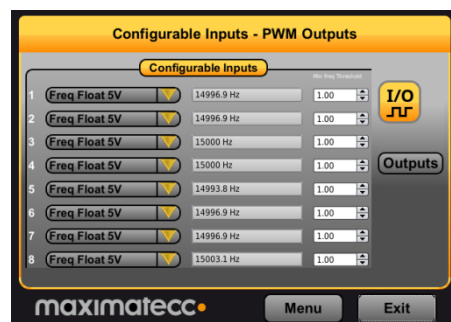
Configurable Inputs - PWM Outputs

Configurable Inputs

Min Freq Threshold

1 Freq Float 5V 14996.9 Hz 1.00
2 Freq Float 5V 14996.9 Hz 1.00
3 Freq Float 5V 15000 Hz 1.00
4 Freq Float 5V 15000 Hz 1.00
5 Freq Float 5V 14993.8 Hz 1.00
6 Freq Float 5V 14996.9 Hz 1.00
7 Freq Float 5V 14996.9 Hz 1.00
8 Freq Float 5V 15003.1 Hz 1.00

I/O

Outputs

maximatecc

Menu

Exit